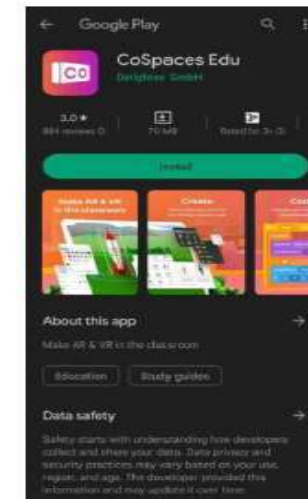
Google Play

CoSpaces Edu

Delightex GmbH

3.0★
884 reviews

70 MB

Rated for 3+

Install

Make AR & VR in the classroom

Create

Cod

About this app

Make AR & VR in the classroom

Education

Study guides

Data safety

Safety starts with understanding how developers collect and share your data. Data privacy and security practices may vary based on your use, region, and age. The developer provided this information and may update it over time.